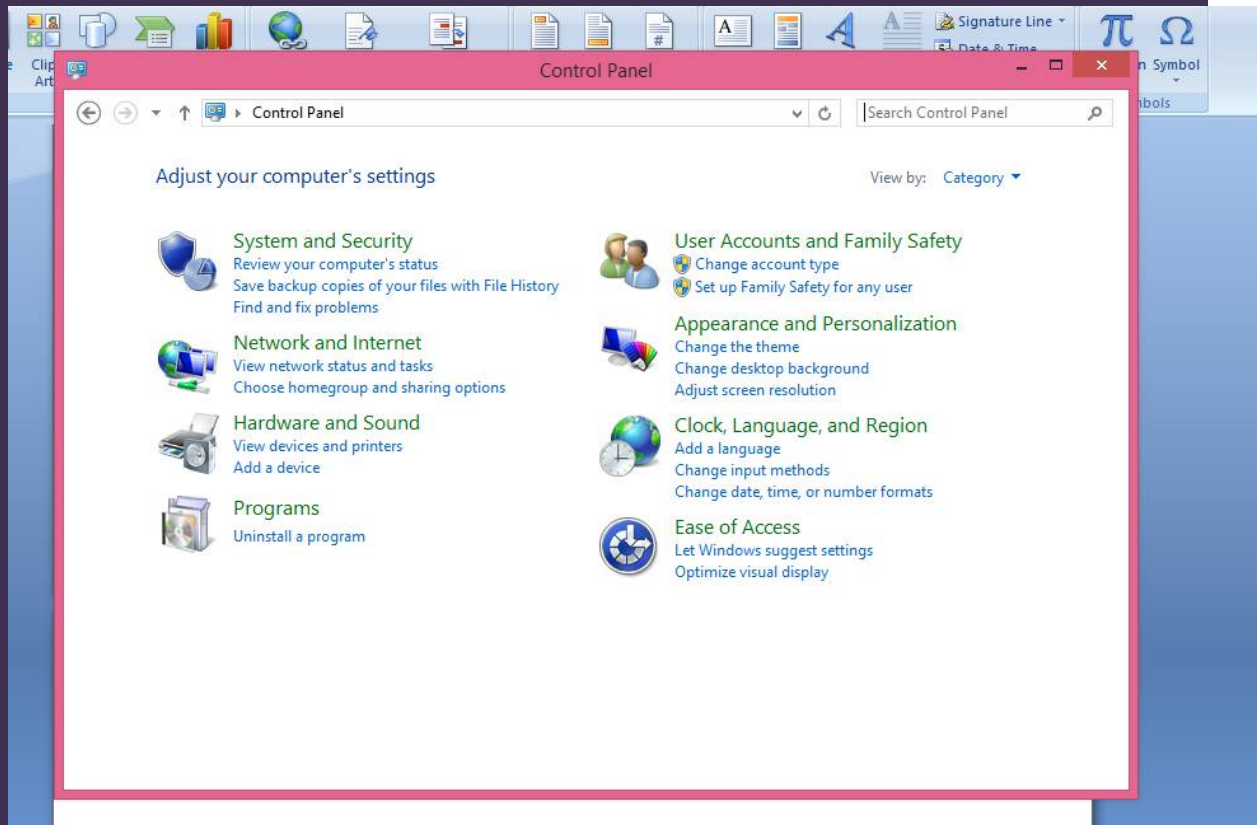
Clip Art

Signature Line

Date & Time

n Symbol

mbols

Control Panel

Control Panel

Search Control Panel

Adjust your computer's settings

View by: Category

System and Security
Review your computer's status
Save backup copies of your files with File History
Find and fix problems

Network and Internet
View network status and tasks
Choose homegroup and sharing options

Hardware and Sound
View devices and printers
Add a device

Programs
Uninstall a program

User Accounts and Family Safety
Change account type
Set up Family Safety for any user

Appearance and Personalization
Change the theme
Change desktop background
Adjust screen resolution

Clock, Language, and Region
Add a language
Change input methods
Change date, time, or number formats

Ease of Access
Let Windows suggest settings
Optimize visual display